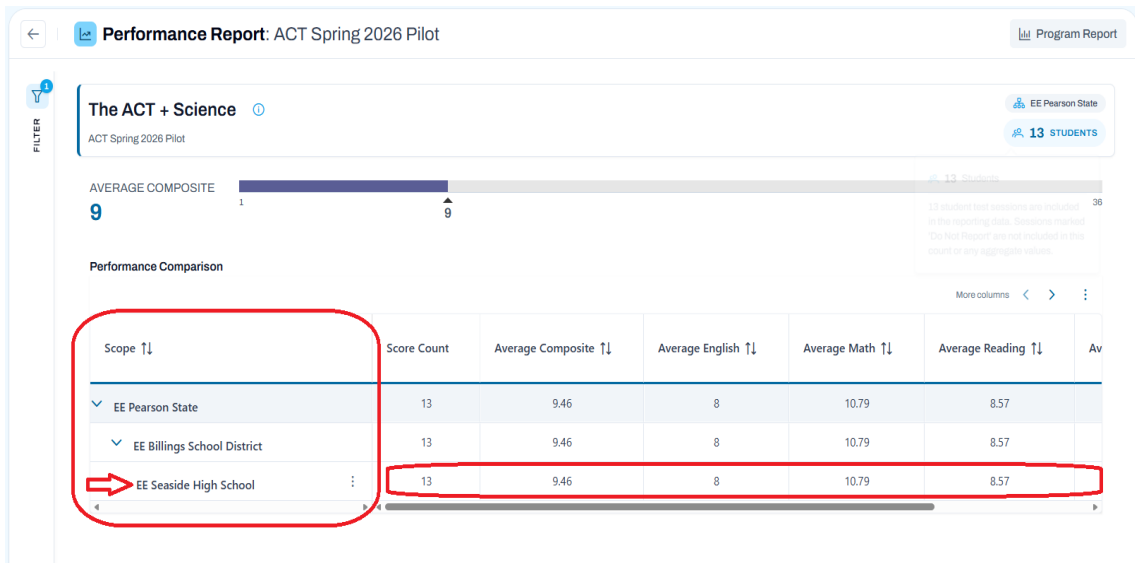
Performance Report: ACT Spring 2026 Pilot

Program Report

1
FILTER

The ACT + Science
ACT Spring 2026 Pilot

EE Pearson State
13 STUDENTS

13 Students
13 student test sessions are included in the reporting data. Sessions marked 'Do Not Report' are not included in this count or any aggregate values.

AVERAGE COMPOSITE
9
1
9
36

Performance Comparison

More columns

| Scope | Score Count | Average Composite | Average English | Average Math | Average Reading | Av |
|---|---|---|---|---|---|---|
| EE Pearson State | 13 | 9.46 | 8 | 10.79 | 8.57 | |
| EE Billings School District | 13 | 9.46 | 8 | 10.79 | 8.57 | |
| EE Seaside High School | 13 | 9.46 | 8 | 10.79 | 8.57 | |